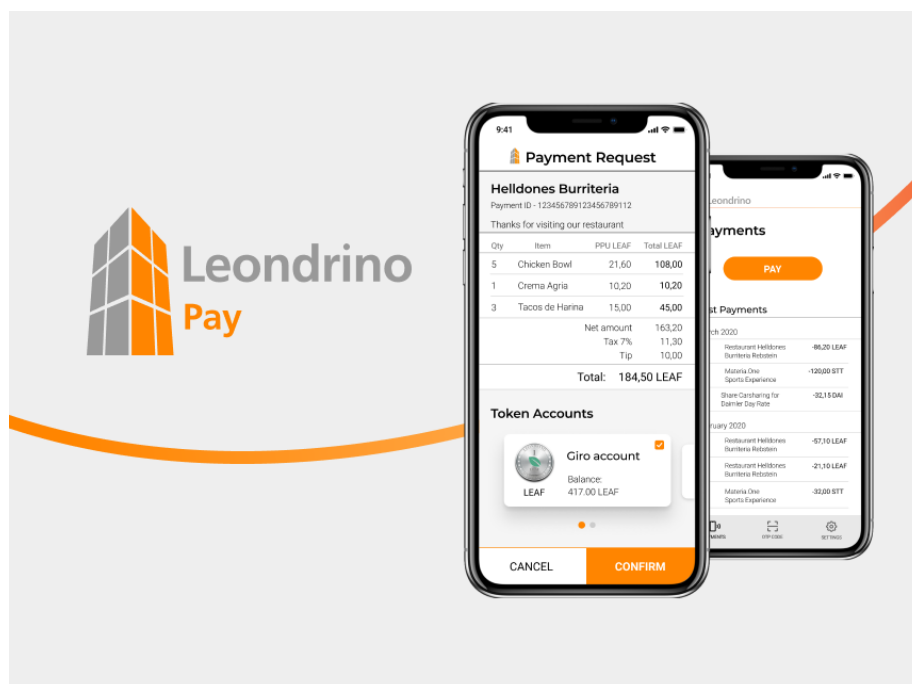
Leondrino
Pay

9:41

Payment Request

Helldones Burriteria
Payment ID - 123456789123456789112

Thanks for visiting our restaurant

| Qty | Item | PPU LEAF | Total LEAF |
|---|---|---|---|
| 5 | Chicken Bowl | 21,60 | 108,00 |
| 1 | Crema Agria | 10,20 | 10,20 |
| 3 | Tacos de Harina | 15,00 | 45,00 |

Net amount 163,20
Tax 7% 11,30
Tip 10,00
Total: 184,50 LEAF

Token Accounts

Giro account
Balance:
417.00 LEAF
LEAF

CANCEL
CONFIRM

Leondrino
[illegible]yments
PAY
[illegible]st Payments
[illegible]rch 2020
Restaurant Helldones Burriteria Rebstein -86,20 LEAF
Materia One Sports Experience -120,00 STT
Share Carsharing for Daimler Day Rate -32,15 DAI
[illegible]ruary 2020
Restaurant Helldones Burriteria Rebstein -57,10 LEAF
Restaurant Helldones Burriteria Rebstein -21,10 LEAF
Materia One Sports Experience -32,00 STT
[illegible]MENTS
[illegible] CODE
SETTINGS